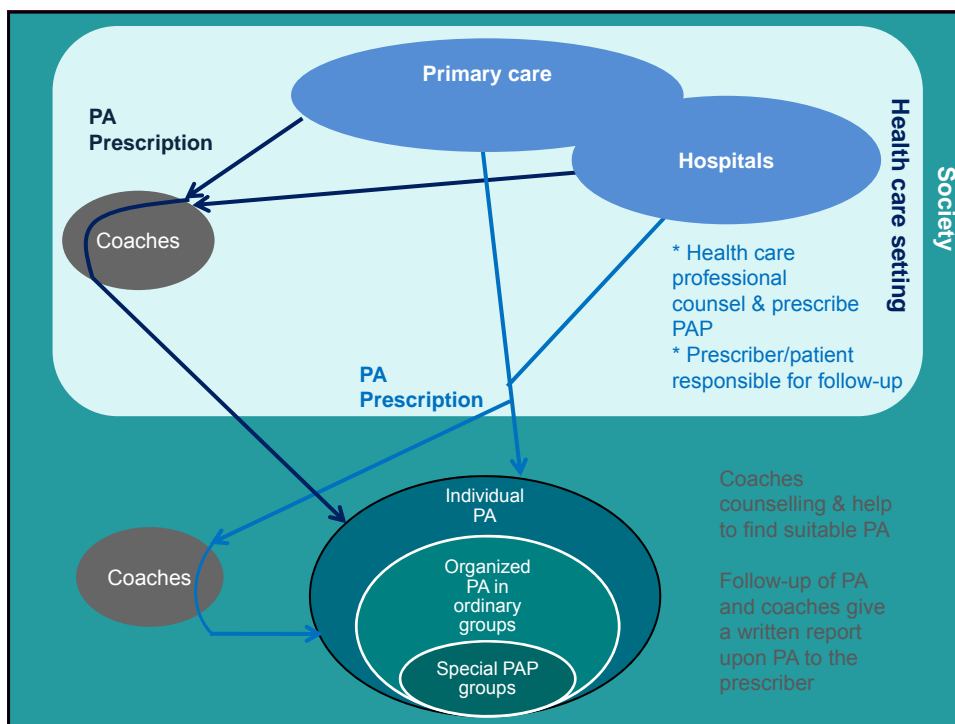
Primary care

PA Prescription

Hospitals

Health care setting

Society

Coaches

* Health care professional counsel & prescribe PAP
* Prescriber/patient responsible for follow-up

PA Prescription

Individual PA

Organized PA in ordinary groups

Special PAP groups

Coaches

Coaches counselling & help to find suitable PA

Follow-up of PA and coaches give a written report upon PA to the prescriber